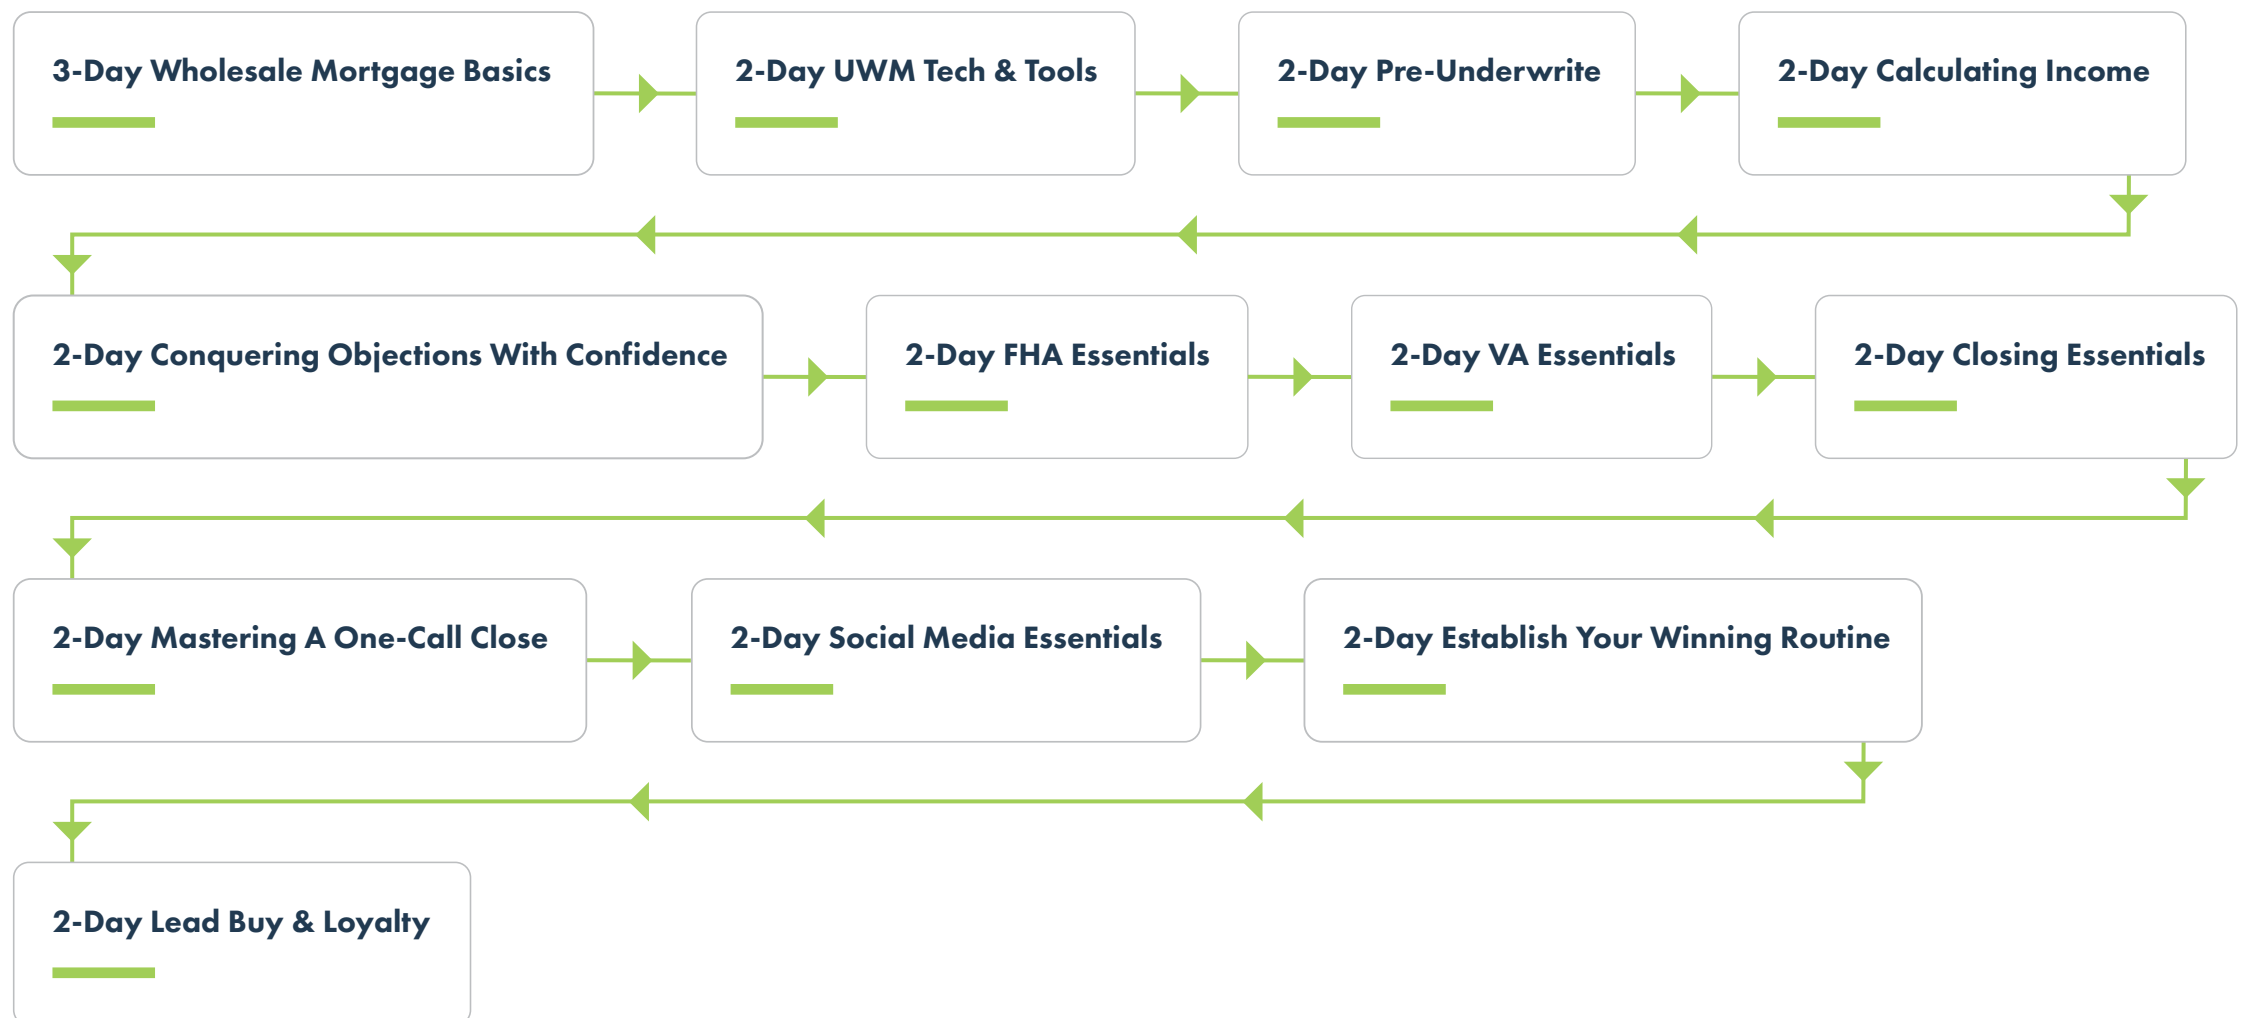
3-Day Wholesale Mortgage Basics

2-Day UWM Tech & Tools

2-Day Pre-Underwrite

2-Day Calculating Income

2-Day Conquering Objections With Confidence

2-Day FHA Essentials

2-Day VA Essentials

2-Day Closing Essentials

2-Day Mastering A One-Call Close

2-Day Social Media Essentials

2-Day Establish Your Winning Routine

2-Day Lead Buy & Loyalty